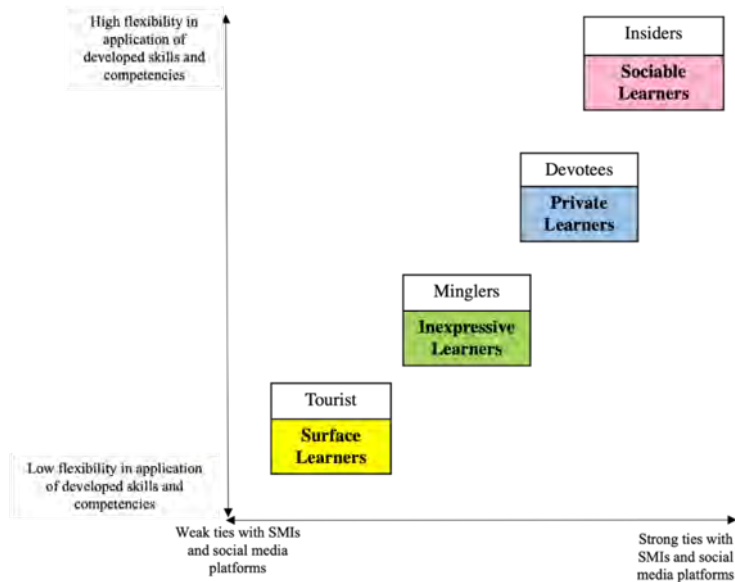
High flexibility in application of developed skills and competencies

Insiders

Sociable Learners

Devotees

Private Learners

Minglers

Inexpressive Learners

Tourist

Surface Learners

Low flexibility in application of developed skills and competencies

Weak ties with SMIs and social media platforms

Strong ties with SMIs and social media platforms